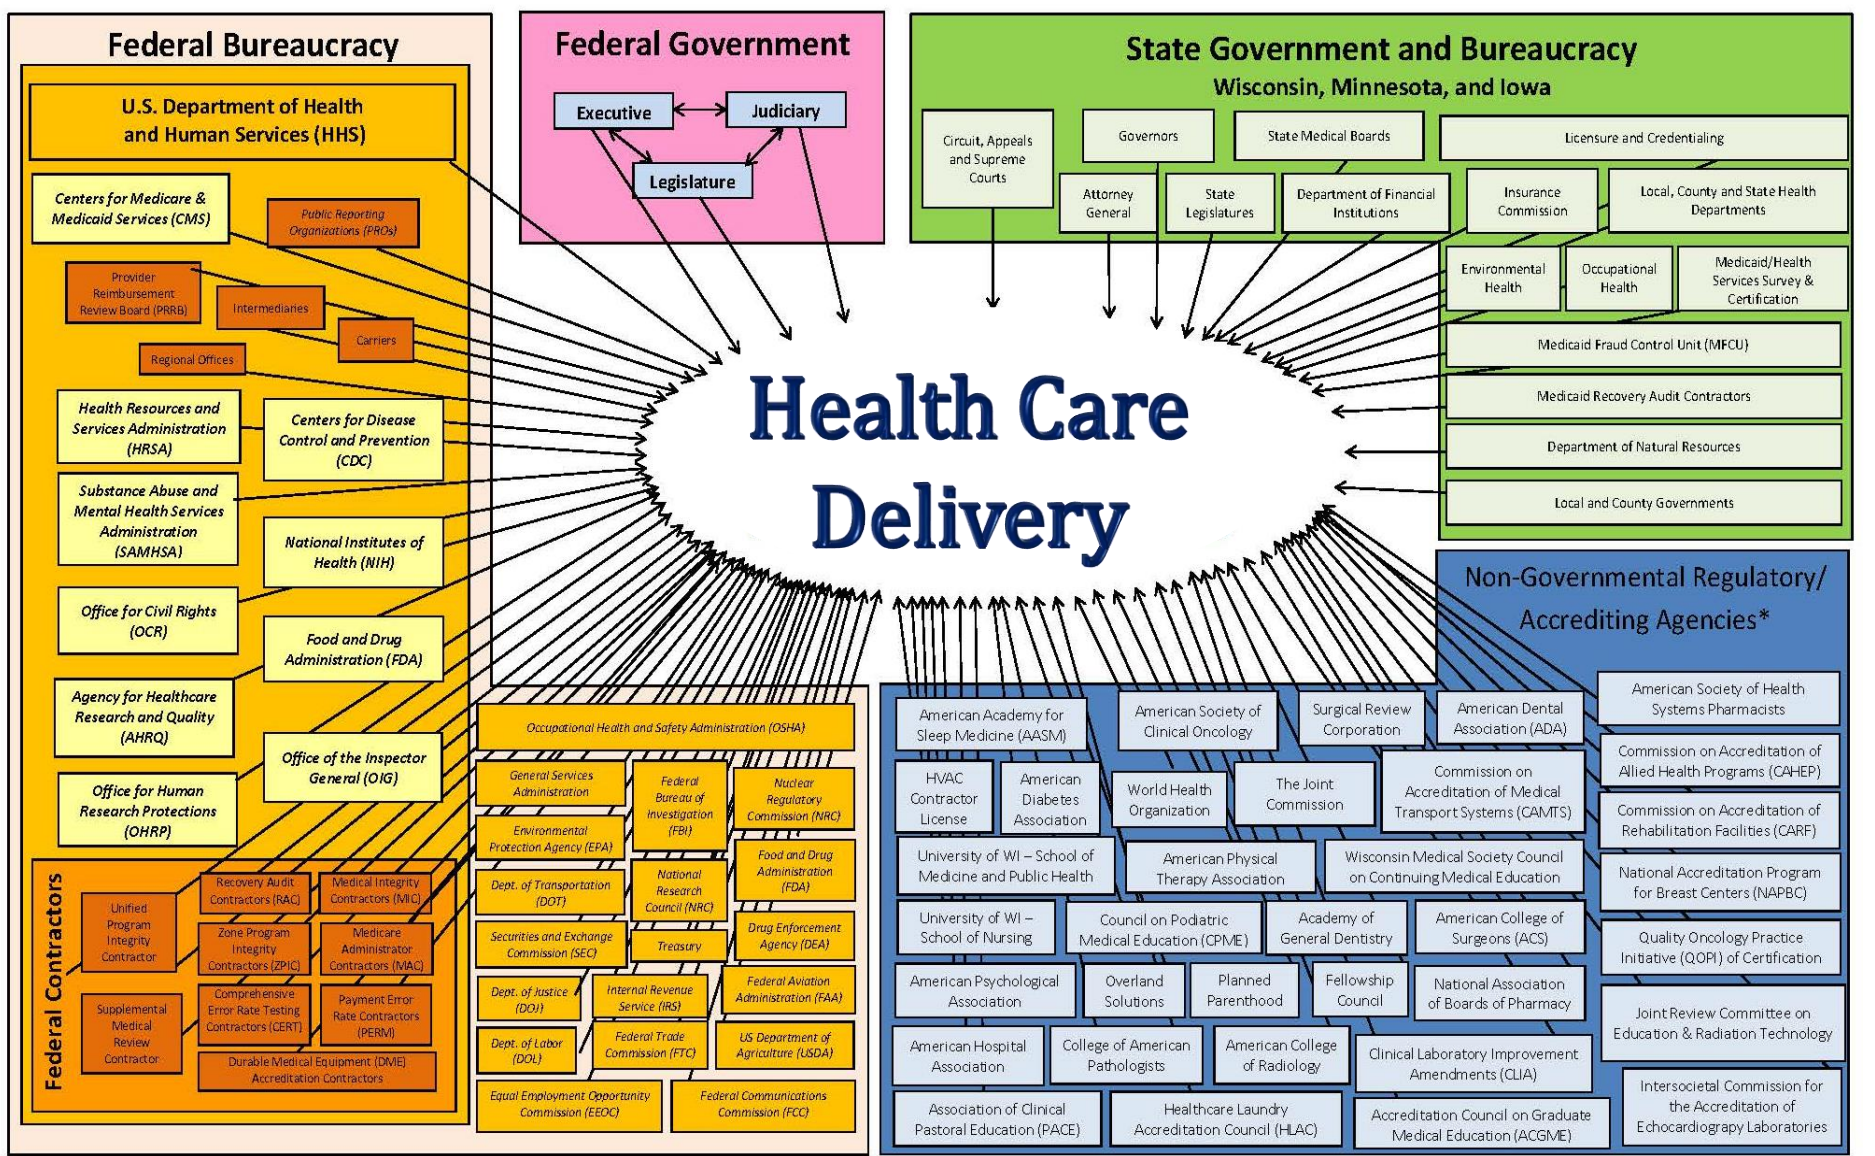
Federal Bureaucracy

U.S. Department of Health and Human Services (HHS)

Centers for Medicare & Medicaid Services (CMS)

Public Reporting Organizations (PROs)

Provider Reimbursement Review Board (PRRB)

Intermediaries

Carriers

Regional Offices

Health Resources and Services Administration (HRSA)

Centers for Disease Control and Prevention (CDC)

Substance Abuse and Mental Health Services Administration (SAMHSA)

National Institutes of Health (NIH)

Office for Civil Rights (OCR)

Food and Drug Administration (FDA)

Agency for Healthcare Research and Quality (AHRQ)

Office of the Inspector General (OIG)

Office for Human Research Protections (OHRP)

Federal Contractors

Unified Program Integrity Contractor

Recovery Audit Contractors (RAC)

Medical Integrity Contractors (MIC)

Zone Program Integrity Contractors (ZPIC)

Medicare Administrator Contractors (MAC)

Supplemental Medical Review Contractor

Comprehensive Error Rate Testing Contractors (CERT)

Payment Error Rate Contractors (PERM)

Durable Medical Equipment (DME) Accreditation Contractors

Federal Government

Executive

Judiciary

Legislature

State Government and Bureaucracy
Wisconsin, Minnesota, and Iowa

Circuit, Appeals and Supreme Courts

Governors

State Medical Boards

Licensure and Credentialing

Attorney General

State Legislatures

Department of Financial Institutions

Insurance Commission

Local, County and State Health Departments

Environmental Health

Occupational Health

Medicaid/Health Services Survey & Certification

Medicaid Fraud Control Unit (MFCU)

Medicaid Recovery Audit Contractors

Department of Natural Resources

Local and County Governments

Health Care Delivery

Occupational Health and Safety Administration (OSHA)

General Services Administration

Federal Bureau of Investigation (FBI)

Nuclear Regulatory Commission (NRC)

Environmental Protection Agency (EPA)

Food and Drug Administration (FDA)

Dept. of Transportation (DOT)

National Research Council (NRC)

Securities and Exchange Commission (SEC)

Treasury

Drug Enforcement Agency (DEA)

Dept. of Justice (DOJ)

Internal Revenue Service (IRS)

Federal Aviation Administration (FAA)

Dept. of Labor (DOL)

Federal Trade Commission (FTC)

US Department of Agriculture (USDA)

Equal Employment Opportunity Commission (EEOC)

Federal Communications Commission (FCC)

Non-Governmental Regulatory/ Accrediting Agencies*

American Academy for Sleep Medicine (AASM)

American Society of Clinical Oncology

Surgical Review Corporation

American Dental Association (ADA)

American Society of Health Systems Pharmacists

HVAC Contractor License

American Diabetes Association

World Health Organization

The Joint Commission

Commission on Accreditation of Medical Transport Systems (CAMTS)

Commission on Accreditation of Allied Health Programs (CAHEP)

Commission on Accreditation of Rehabilitation Facilities (CARF)

University of WI – School of Medicine and Public Health

American Physical Therapy Association

Wisconsin Medical Society Council on Continuing Medical Education

National Accreditation Program for Breast Centers (NAPBC)

University of WI – School of Nursing

Council on Podiatric Medical Education (CPME)

Academy of General Dentistry

American College of Surgeons (ACS)

Quality Oncology Practice Initiative (QOPI) of Certification

American Psychological Association

Overland Solutions

Planned Parenthood

Fellowship Council

National Association of Boards of Pharmacy

Joint Review Committee on Education & Radiation Technology

American Hospital Association

College of American Pathologists

American College of Radiology

Clinical Laboratory Improvement Amendments (CLIA)

Intersocietal Commission for the Accreditation of Echocardiograpy Laboratories

Association of Clinical Pastoral Education (PACE)

Healthcare Laundry Accreditation Council (HLAC)

Accreditation Council on Graduate Medical Education (ACGME)